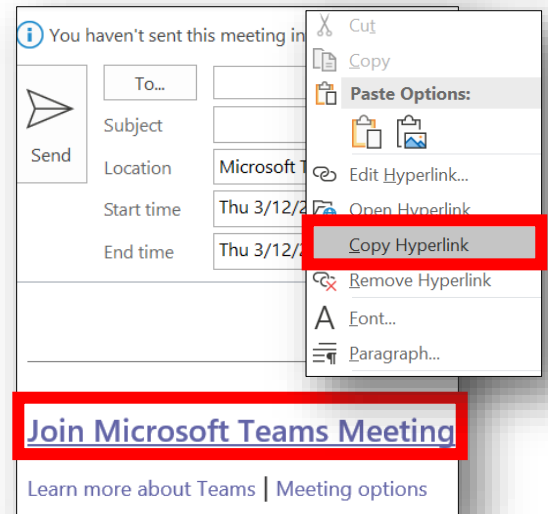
You haven't sent this meeting in

Send

To...

Subject

Location

Microsoft T

Start time

Thu 3/12/2

End time

Thu 3/12/2

Cut

Copy

Paste Options:

Edit Hyperlink...

Open Hyperlink

Copy Hyperlink

Remove Hyperlink

Font...

Paragraph...

Join Microsoft Teams Meeting

Learn more about Teams | Meeting options